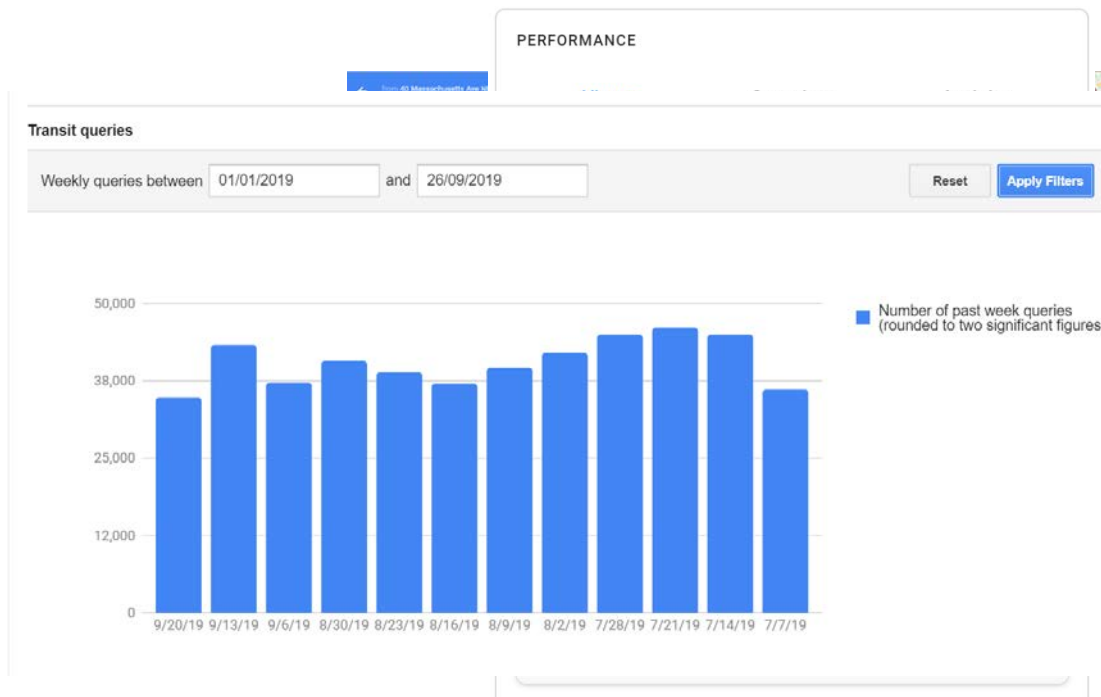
PERFORMANCE

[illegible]

Transit queries

Weekly queries between 01/01/2019 and 26/09/2019

Reset

Apply Filters

50,000

38,000

25,000

12,000

0

9/20/19 9/13/19 9/6/19 8/30/19 8/23/19 8/16/19 8/9/19 8/2/19 7/28/19 7/21/19 7/14/19 7/7/19

Number of past week queries (rounded to two significant figures